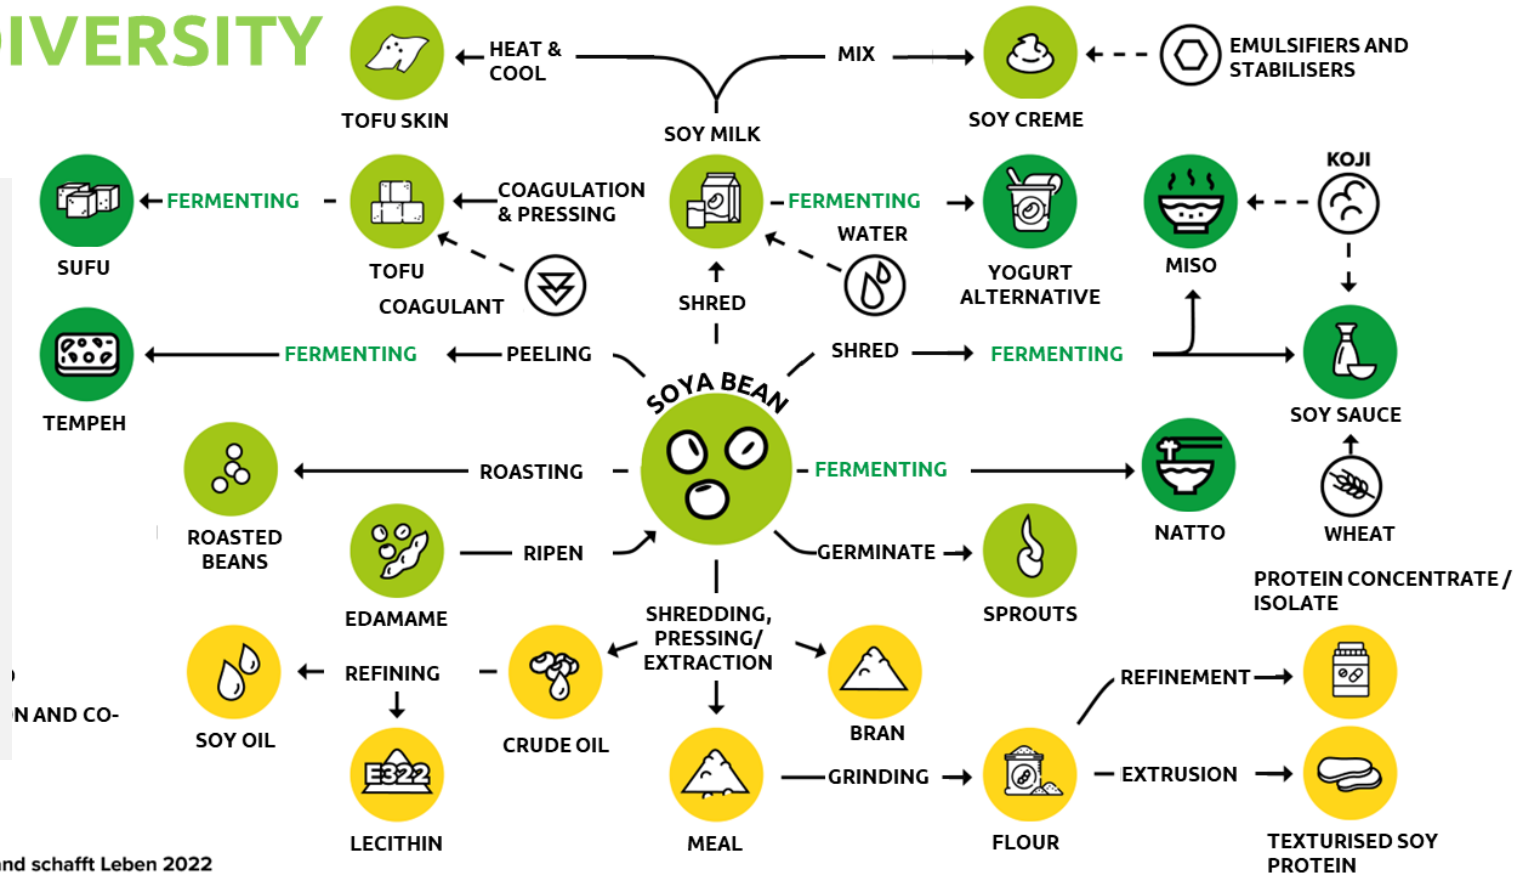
IVERSITY

HEAT & COOL

MIX

EMULSIFIERS AND STABILISERS

TOFU SKIN

SOY MILK

SOY CREME

KOJI

FERMENTING

COAGULATION & PRESSING

FERMENTING

WATER

SUFU

TOFU

YOGURT ALTERNATIVE

MISO

COAGULANT

SHRED

FERMENTING

PEELING

SHRED

FERMENTING

TEMPEH

SOYA BEAN

SOY SAUCE

ROASTING

FERMENTING

ROASTED BEANS

RIPEN

GERMINATE

NATTO

WHEAT

EDAMAME

SPROUTS

PROTEIN CONCENTRATE / ISOLATE

SHREDDING, PRESSING/ EXTRACTION

REFINING

REFINEMENT

N AND CO-

SOY OIL

CRUDE OIL

BRAN

E322

GRINDING

EXTRUSION

LECITHIN

MEAL

FLOUR

TEXTURISED SOY PROTEIN

nd schafft Leben 2022